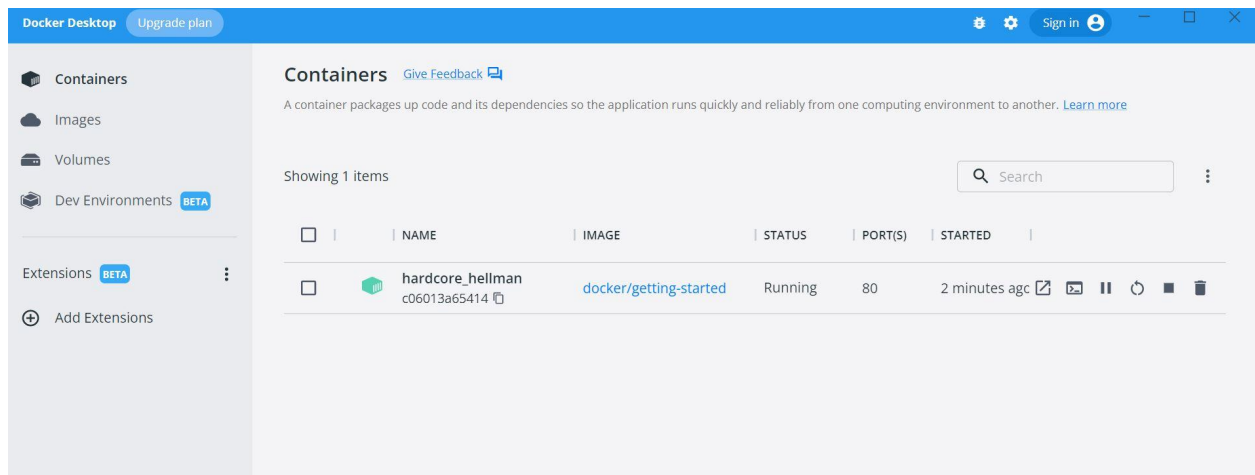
Docker Desktop Upgrade plan

Sign in

Containers
Images
Volumes
Dev Environments BETA

Extensions BETA
Add Extensions

Containers Give Feedback

A container packages up code and its dependencies so the application runs quickly and reliably from one computing environment to another. Learn more

Showing 1 items

Search

| | NAME | IMAGE | STATUS | PORT(S) | STARTED |
|---|---|---|---|---|---|
| | hardcore_hellman c06013a65414 | docker/getting-started | Running | 80 | 2 minutes agc |